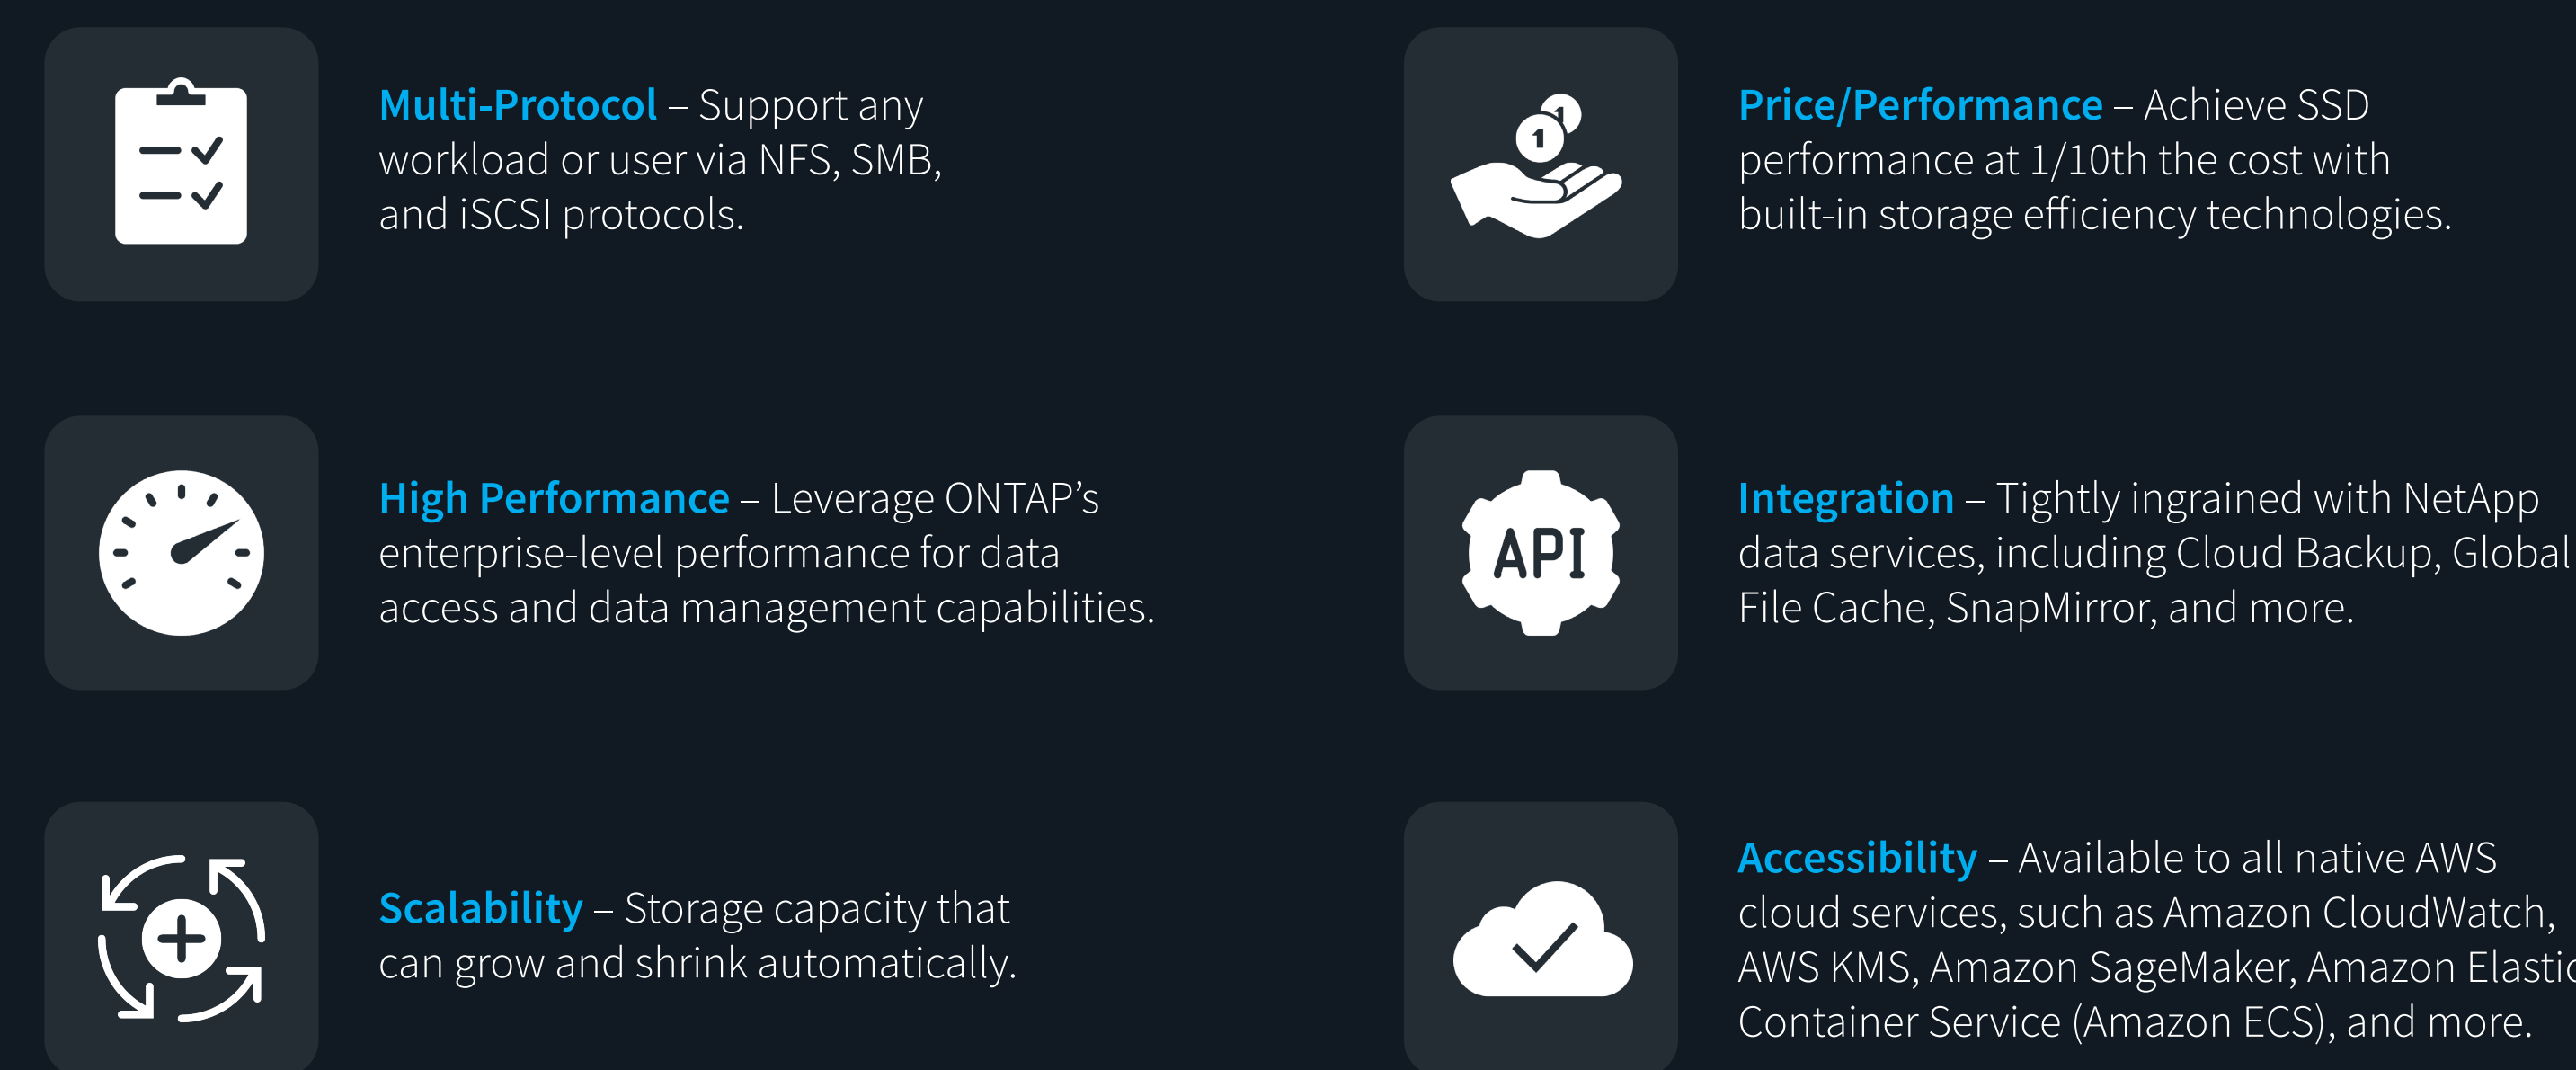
Multi-Protocol – Support any workload or user via NFS, SMB, and iSCSI protocols.

High Performance – Leverage ONTAP's enterprise-level performance for data access and data management capabilities.

Scalability – Storage capacity that can grow and shrink automatically.

Price/Performance – Achieve SSD performance at 1/10th the cost with built-in storage efficiency technologies.

API

Integration – Tightly ingrained with NetApp data services, including Cloud Backup, Global File Cache, SnapMirror, and more.

Accessibility – Available to all native AWS cloud services, such as Amazon CloudWatch, AWS KMS, Amazon SageMaker, Amazon Elasti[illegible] Container Service (Amazon ECS), and more.